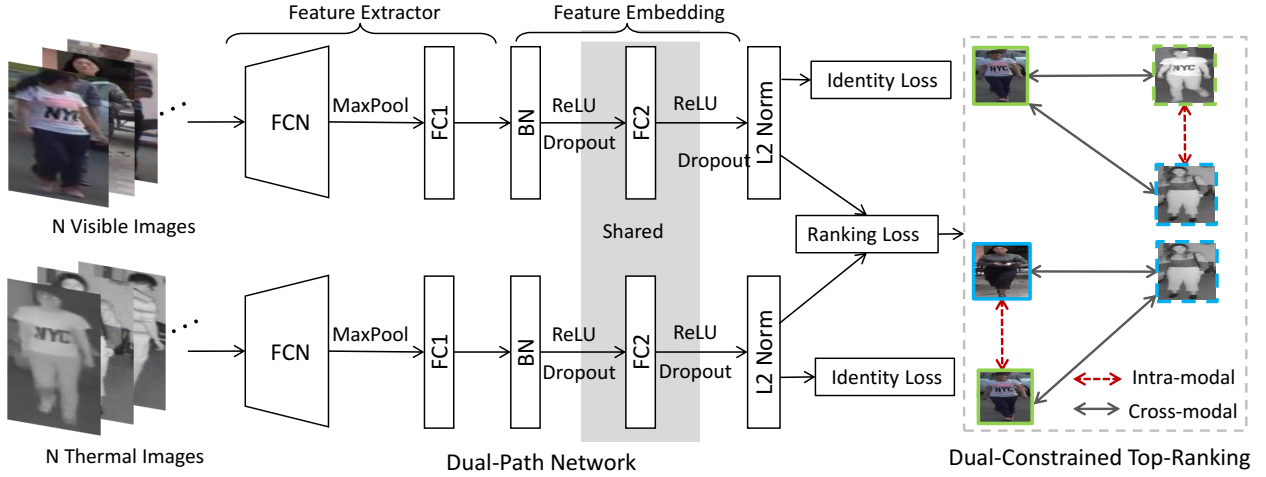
Feature Extractor

Feature Embedding

FCN

MaxPool

FC1

BN

ReLU

Dropout

FC2

ReLU

Dropout

L2 Norm

Identity Loss

N Visible Images

Shared

Ranking Loss

FCN

MaxPool

FC1

BN

ReLU

Dropout

FC2

ReLU

Dropout

L2 Norm

Identity Loss

N Thermal Images

Dual-Path Network

Intra-modal

Cross-modal

Dual-Constrained Top-Ranking